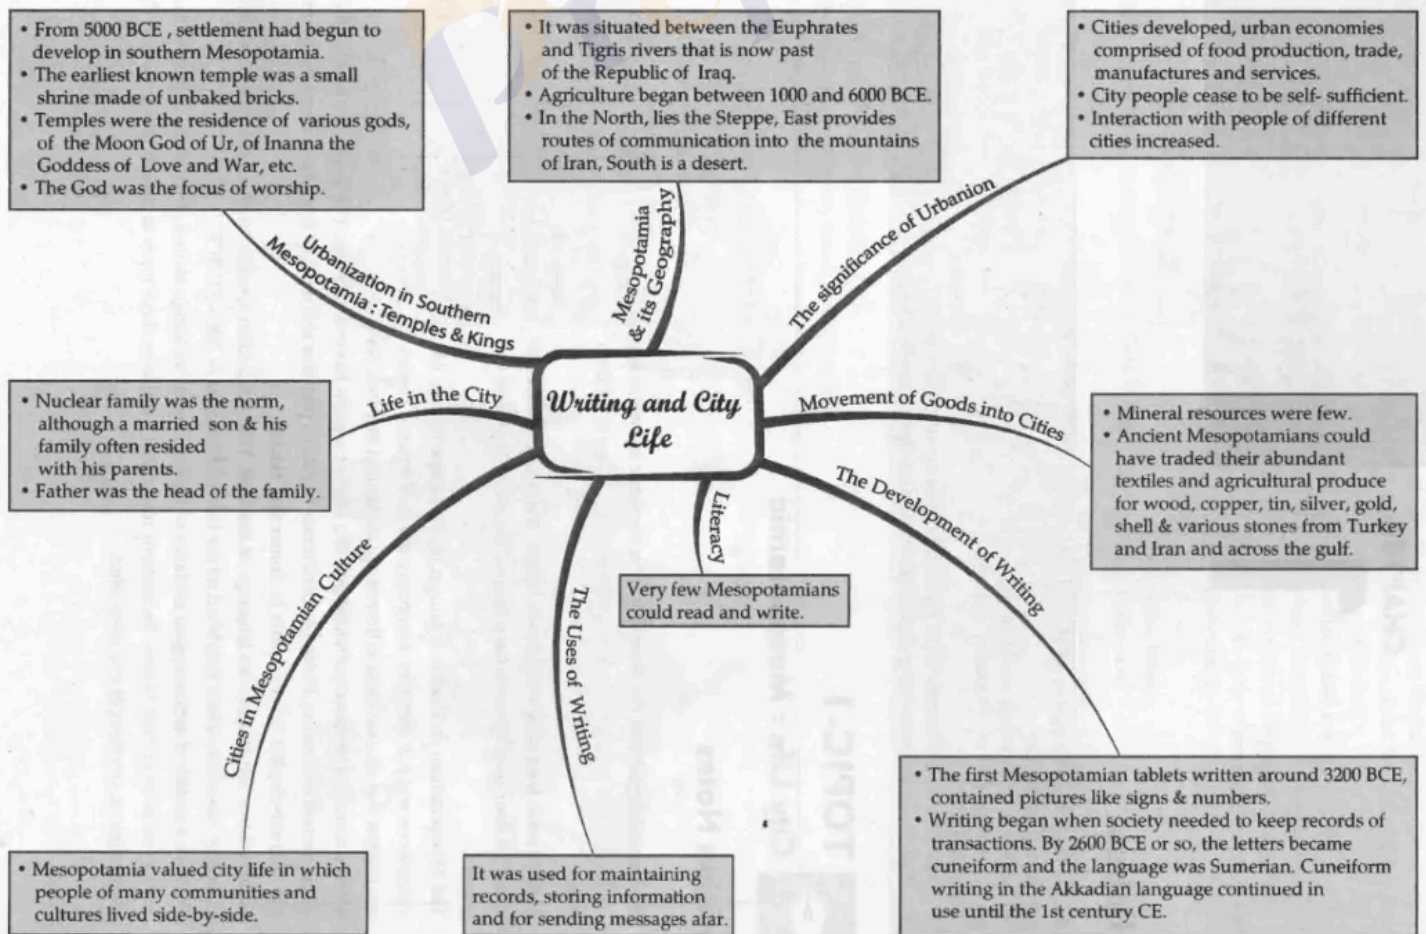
• From 5000 BCE , settlement had begun to develop in southern Mesopotamia.
• The earliest known temple was a small shrine made of unbaked bricks.
• Temples were the residence of various gods, of the Moon God of Ur, of Inanna the Goddess of Love and War, etc.
• The God was the focus of worship.

• It was situated between the Euphrates and Tigris rivers that is now past of the Republic of Iraq.
• Agriculture began between 1000 and 6000 BCE.
• In the North, lies the Steppe, East provides routes of communication into the mountains of Iran, South is a desert.

• Cities developed, urban economies comprised of food production, trade, manufactures and services.
• City people cease to be self- sufficient.
• Interaction with people of different cities increased.

Urbanization in Southern Mesopotamia : Temples & Kings

Mesopotamia & its Geography

The significance of Urbanion

Writing and City Life

Life in the City

Movement of Goods into Cities

• Nuclear family was the norm, although a married son & his family often resided with his parents.
• Father was the head of the family.

• Mineral resources were few.
• Ancient Mesopotamians could have traded their abundant textiles and agricultural produce for wood, copper, tin, silver, gold, shell & various stones from Turkey and Iran and across the gulf.

The Development of Writing

Literacy

Very few Mesopotamians could read and write.

Cities in Mesopotamian Culture

The Uses of Writing

• The first Mesopotamian tablets written around 3200 BCE, contained pictures like signs & numbers.
• Writing began when society needed to keep records of transactions. By 2600 BCE or so, the letters became cuneiform and the language was Sumerian. Cuneiform writing in the Akkadian language continued in use until the 1st century CE.

• Mesopotamia valued city life in which people of many communities and cultures lived side-by-side.

It was used for maintaining records, storing information and for sending messages afar.